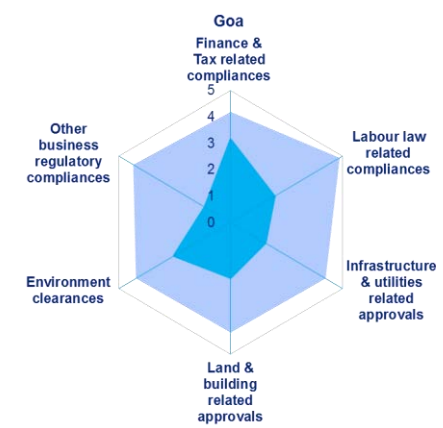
Goa

Finance & Tax related compliances

5
4
3
2
1
0

Labour law related compliances

Infrastructure & utilities related approvals

Land & building related approvals

Environment clearances

Other business regulatory compliances